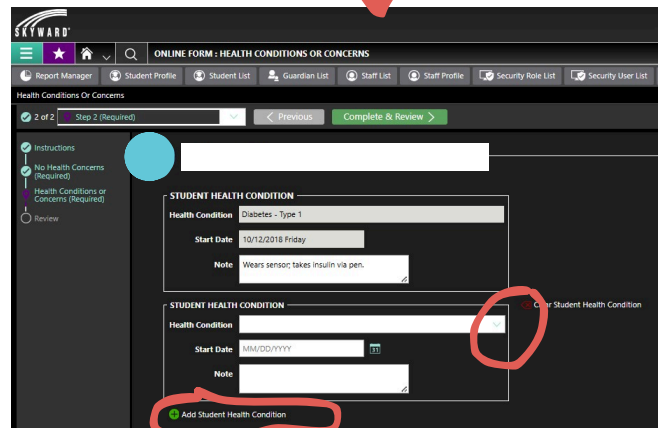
SKYWARD

ONLINE FORM : HEALTH CONDITIONS OR CONCERNS

Report Manager | Student Profile | Student List | Guardian List | Staff List | Staff Profile | Security Role List | Security User List

Health Conditions Or Concerns

2 of 2 | Step 2 (Required)

< Previous

Complete & Review >

Instructions

No Health Concerns (Required)

Health Conditions or Concerns (Required)

Review

STUDENT HEALTH CONDITION

Health Condition: Diabetes - Type 1

Start Date: 10/12/2018 Friday

Note: Wears sensor, takes insulin via pen.

STUDENT HEALTH CONDITION

Clear Student Health Condition

Health Condition

Start Date: MM/DD/YYYY

Note

Add Student Health Condition